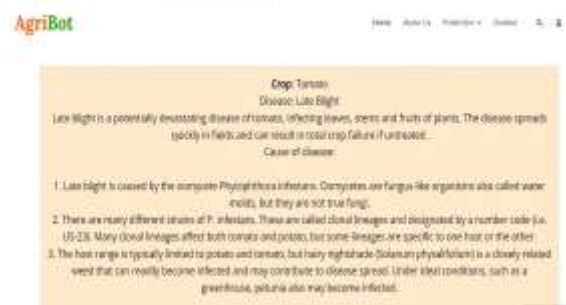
AgriBot

Home About Us Prediction Contact

Crop: Tomato
Disease: Late Blight
Late Blight is a potentially devastating disease of tomato, infecting leaves, stems and fruits of plants. The disease spreads quickly in fields and can result in total crop failure if untreated.
Cause of disease:

1. Late blight is caused by the oomycete Phytophthora infestans. Oomycetes are fungus-like organisms also called water molds, but they are not true fungi.
2. There are many different strains of P. infestans. These are called clonal lineages and designated by a number code (i.e. US-23). Many clonal lineages affect both tomato and potato, but some lineages are specific to one host or the other.
3. The host range is typically limited to potato and tomato, but hairy nightshade (Solanum physalifolium) is a closely related weed that can readily become infected and may contribute to disease spread. Under ideal conditions, such as a greenhouse, petunia also may become infected.